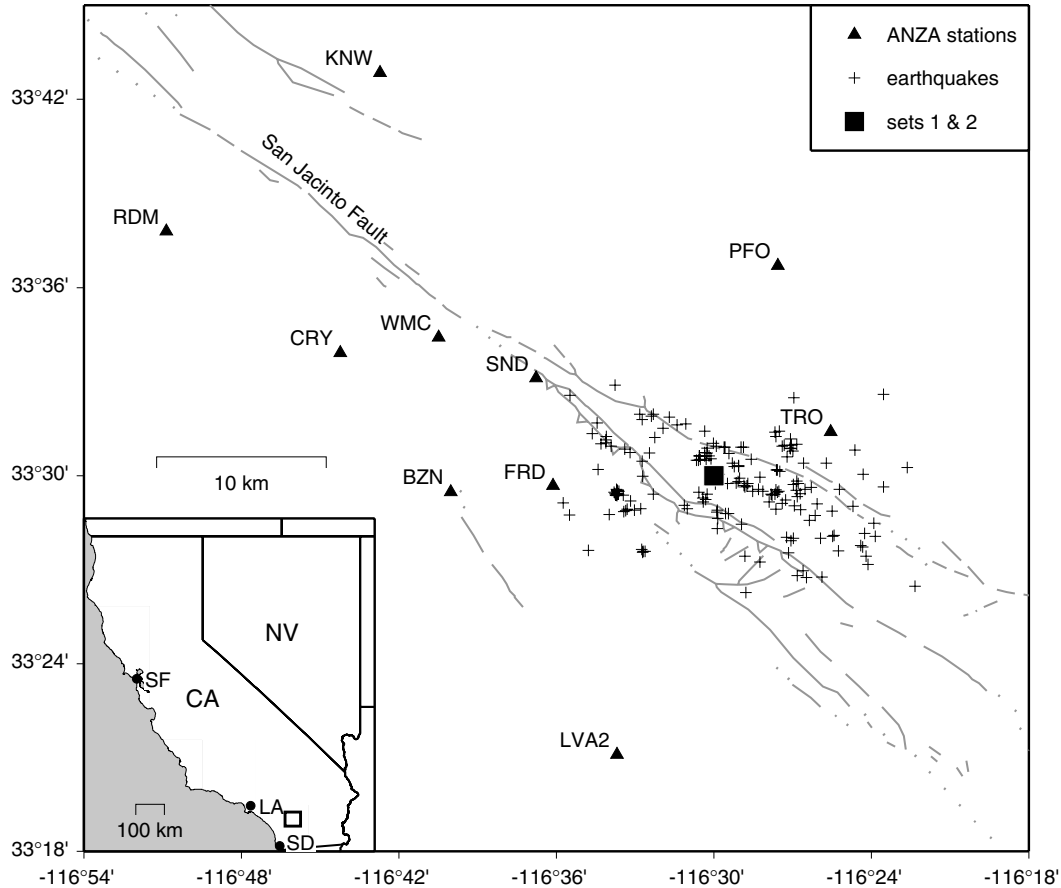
ANZA stations
earthquakes
sets 1 & 2

KNW
San Jacinto Fault
RDM
PFO
WMC
CRY
SND
TRO
10 km
BZN
FRD
NV
SF
CA
LVA2
LA
100 km
SD

33°42'
33°36'
33°30'
33°24'
33°18'

-116°54'
-116°48'
-116°42'
-116°36'
-116°30'
-116°24'
-116°18'